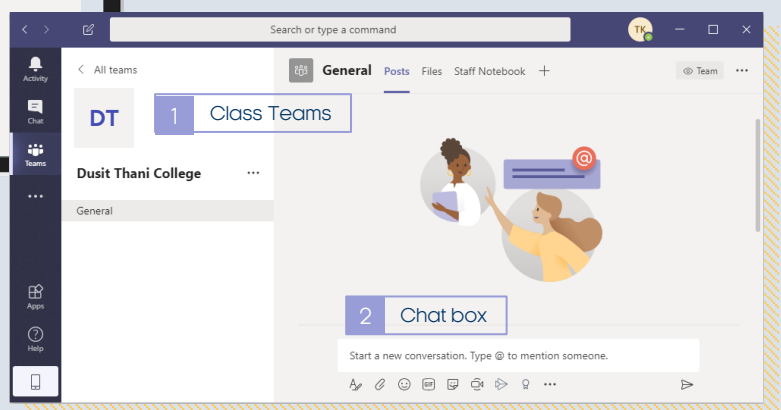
Search or type a command

TK

Activity

Chat

Teams

...

Apps

Help

All teams

DT

1 Class Teams

Dusit Thani College

General

General Posts Files Staff Notebook +

Team

2 Chat box

Start a new conversation. Type @ to mention someone.